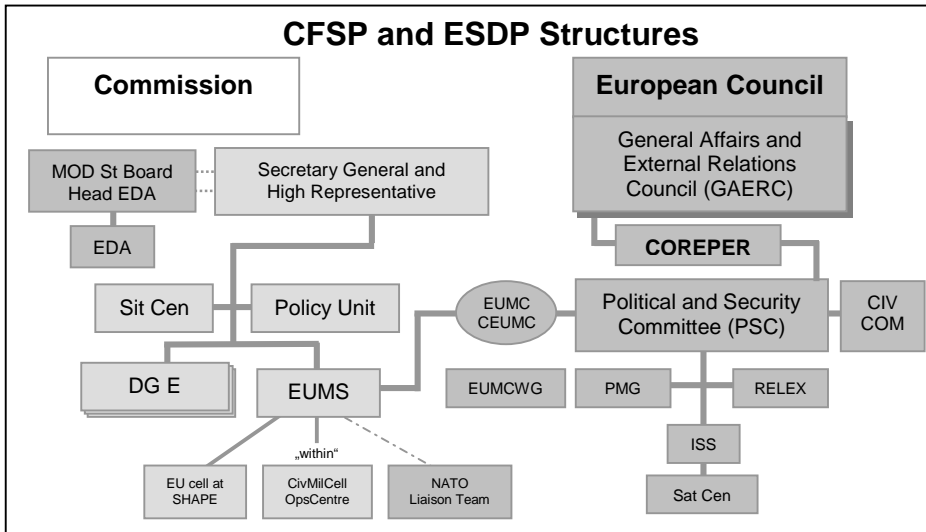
CFSP and ESDP Structures

Commission

European Council

General Affairs and External Relations Council (GAERC)

MOD St Board Head EDA

Secretary General and High Representative

EDA

COREPER

Sit Cen

Policy Unit

EUMC CEUMC

Political and Security Committee (PSC)

CIV COM

DG E

EUMS

EUMCWG

PMG

RELEX

„within“

ISS

EU cell at SHAPE

CivMilCell OpsCentre

NATO Liaison Team

Sat Cen